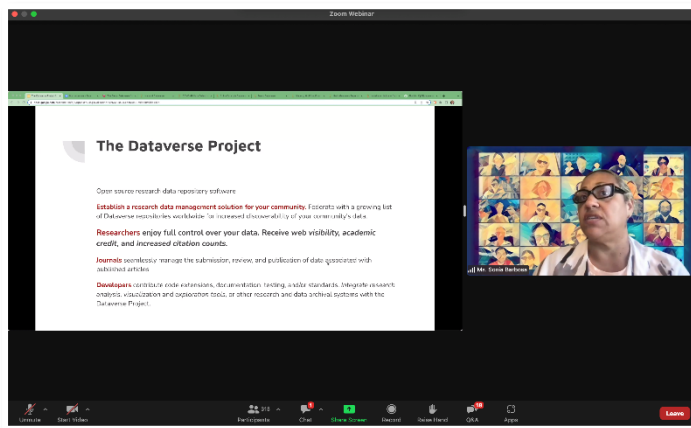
Zoom Webinar

The Dataverse Project

Open source research data repository software

Establish a research data management solution for your community. Federate with a growing list of Dataverse repositories worldwide for increased discoverability of your community's data.

Researchers enjoy full control over your data. Receive web visibility, academic credit, and increased citation counts.

Journals seamlessly manage the submission, review, and publication of data associated with published articles.

Developers contribute code extensions, documentation, testing, and/or standards. Integrate research analysis, visualization and exploration tools, or other research and data archival systems with the Dataverse Project.

Ms. Sonia Barbosa

Unmute
Start Video
Participants 918
Chat
Share Screen
Record
Raise Hand
Q&A
Apps
Leave